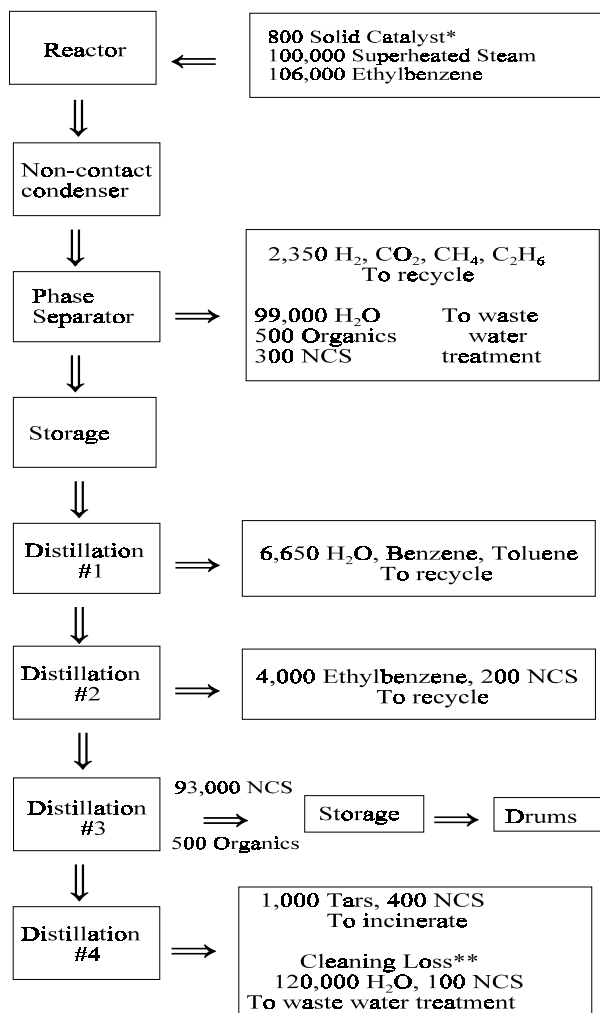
Reactor

800 Solid Catalyst*
100,000 Superheated Steam
106,000 Ethylbenzene

Non-contact condenser

Phase Separator

2,350 $H_2$, $CO_2$, $CH_4$, $C_2H_6$
To recycle

99,000 $H_2O$
500 Organics
300 NCS

To waste water treatment

Storage

Distillation #1

6,650 $H_2O$, Benzene, Toluene
To recycle

Distillation #2

4,000 Ethylbenzene, 200 NCS
To recycle

Distillation #3

93,000 NCS
500 Organics

Storage

Drums

Distillation #4

1,000 Tars, 400 NCS
To incinerate

Cleaning Loss**
120,000 $H_2O$, 100 NCS
To waste water treatment